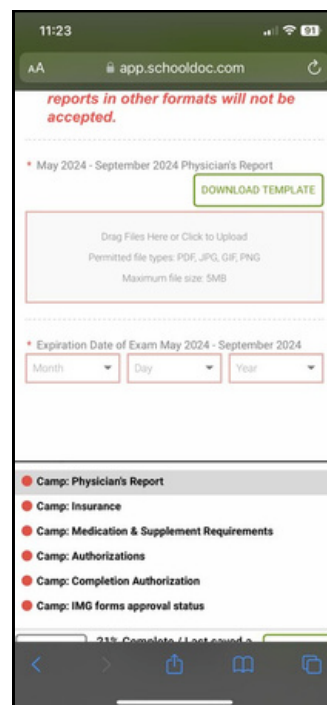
11:23

91

AA app.schooldoc.com

reports in other formats will not be accepted.

* May 2024 - September 2024 Physician's Report

DOWNLOAD TEMPLATE

Drag Files Here or Click to Upload

Permitted file types: PDF, JPG, GIF, PNG

Maximum file size: 5MB

* Expiration Date of Exam May 2024 - September 2024

Month

Day

Year

Camp: Physician's Report

Camp: Insurance

Camp: Medication & Supplement Requirements

Camp: Authorizations

Camp: Completion Authorization

Camp: IMG forms approval status

21% Complete / Last saved a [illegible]